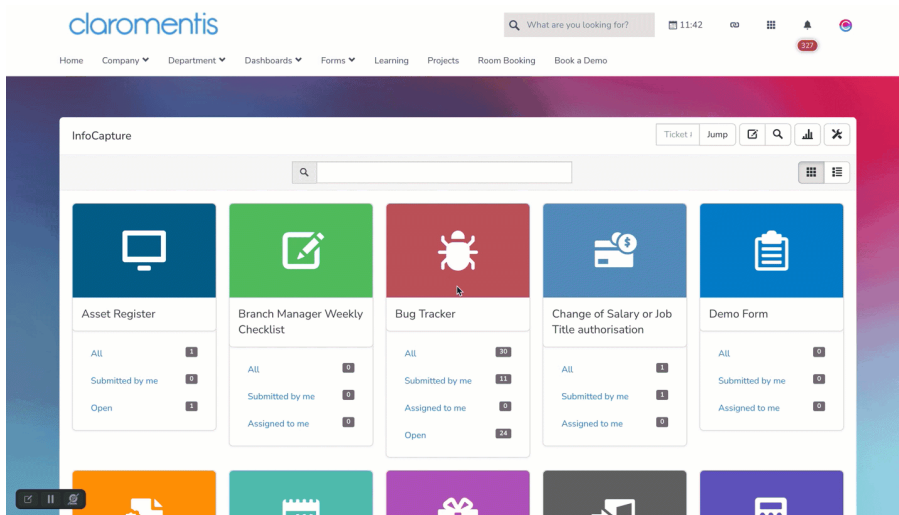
claromentis

What are you looking for?

11:42

327

Home Company Department Dashboards Forms Learning Projects Room Booking Book a Demo

InfoCapture

Ticket # Jump

Asset Register

All 1

Submitted by me 0

Open 1

Branch Manager Weekly Checklist

All 0

Submitted by me 0

Assigned to me 0

Bug Tracker

All 30

Submitted by me 11

Assigned to me 0

Open 24

Change of Salary or Job Title authorisation

All 1

Submitted by me 1

Assigned to me 0

Demo Form

All 0

Submitted by me 0

Assigned to me 0